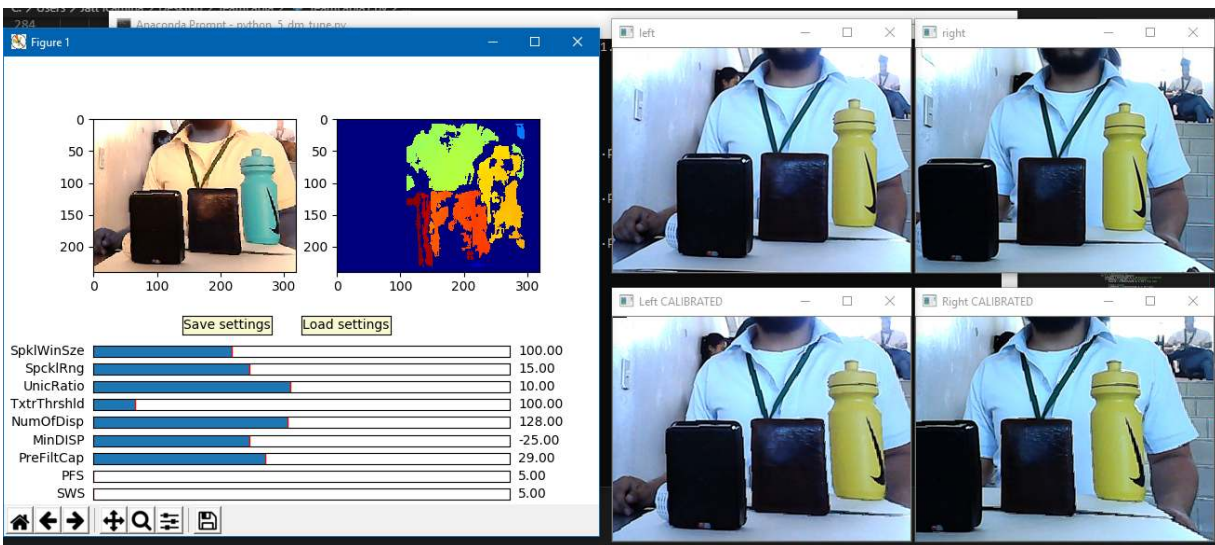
Anaconda Prompt - python 5_dm_tune.py

Figure 1

0
50
100
150
200
0 100 200 300

0
50
100
150
200
0 100 200 300

Save settings
Load settings

| | |
|---|---|
| SpklWinSze | 100.00 |
| SpcklRng | 15.00 |
| UnicRatio | 10.00 |
| TxtrThrshld | 100.00 |
| NumOfDisp | 128.00 |
| MinDISP | -25.00 |
| PreFiltCap | 29.00 |
| PFS | 5.00 |
| SWS | 5.00 |

left

right

Left CALIBRATED

Right CALIBRATED